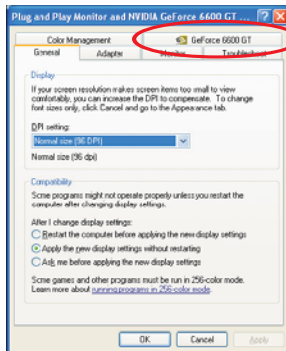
Plug and Play Monitor and NVIDIA GeForce 6600 GT ...

Color Management

GeForce 6600 GT

General

Adapter

Monitor

Troubleshoot

Display

If your screen resolution makes screen items too small to view comfortably, you can increase the DPI to compensate. To change font sizes only, click Cancel and go to the Appearance tab.

DPI setting:

Normal size (96 DPI)

Normal size (96 dpi)

Compatibility

Some programs might not operate properly unless you restart the computer after changing display settings.

After I change display settings:

Restart the computer before applying the new display settings

Apply the new display settings without restarting

Ask me before applying the new display settings

Some games and other programs must be run in 256-color mode. Learn more about running programs in 256-color mode.

OK

Cancel

Apply